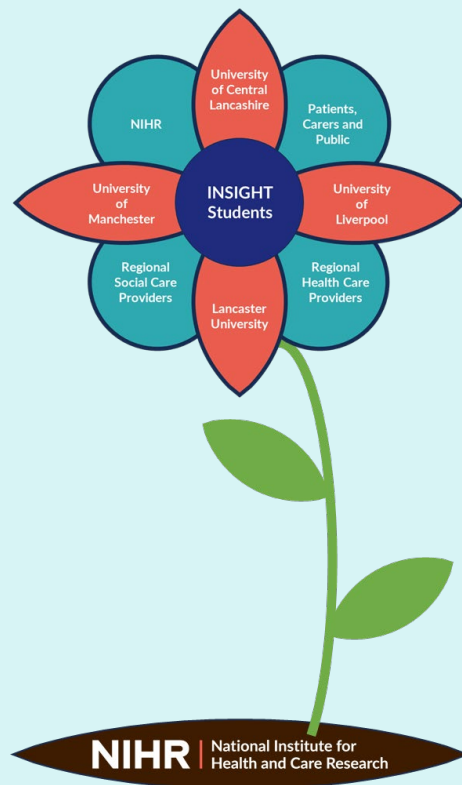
University of Central Lancashire

NIHR

Patients, Carers and Public

University of Manchester

INSIGHT Students

University of Liverpool

Regional Social Care Providers

Regional Health Care Providers

Lancaster University

NIHR | National Institute for Health and Care Research